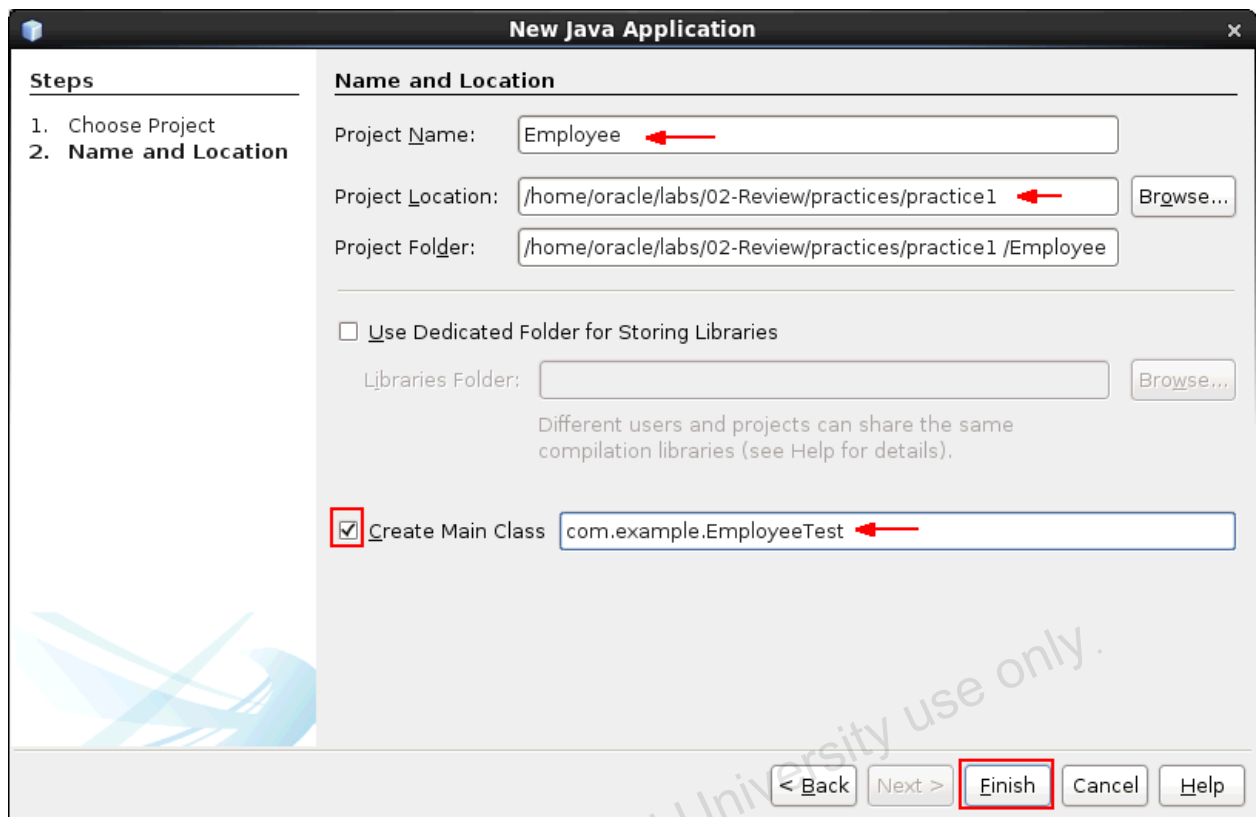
New Java Application

Steps

1. Choose Project
2. Name and Location

Name and Location

Project Name: Employee

Project Location: /home/oracle/labs/02-Review/practices/practice1 Browse...

Project Folder: /home/oracle/labs/02-Review/practices/practice1 /Employee

Use Dedicated Folder for Storing Libraries

Libraries Folder: Browse...

Different users and projects can share the same compilation libraries (see Help for details).

Create Main Class com.example.EmployeeTest

University use only.

< Back Next > Finish Cancel Help